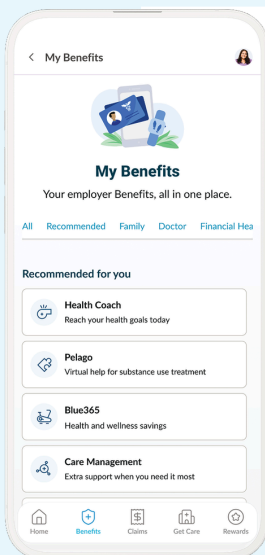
< My Benefits

My Benefits

Your employer Benefits, all in one place.

All Recommended Family Doctor Financial Hea

Recommended for you

Health Coach
Reach your health goals today

Pelago
Virtual help for substance use treatment

Blue365
Health and wellness savings

Care Management
Extra support when you need it most

Home Benefits Claims Get Care Rewards